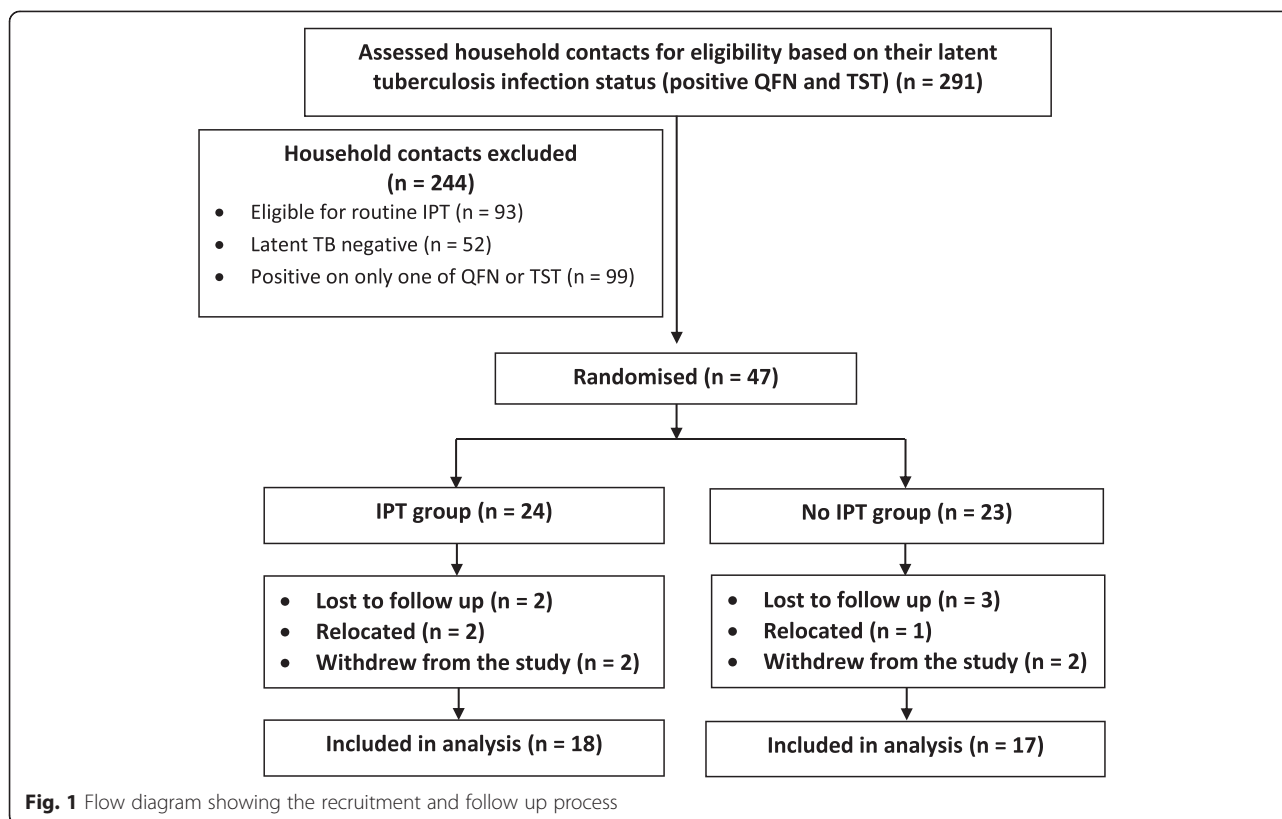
Assessed household contacts for eligibility based on their latent tuberculosis infection status (positive QFN and TST) (n = 291)

Household contacts excluded (n = 244)
- Eligible for routine IPT (n = 93)
- Latent TB negative (n = 52)
- Positive on only one of QFN or TST (n = 99)

Randomised (n = 47)

IPT group (n = 24)

No IPT group (n = 23)

- Lost to follow up (n = 2)
- Relocated (n = 2)
- Withdrew from the study (n = 2)

- Lost to follow up (n = 3)
- Relocated (n = 1)
- Withdrew from the study (n = 2)

Included in analysis (n = 18)

Included in analysis (n = 17)

Fig. 1 Flow diagram showing the recruitment and follow up process